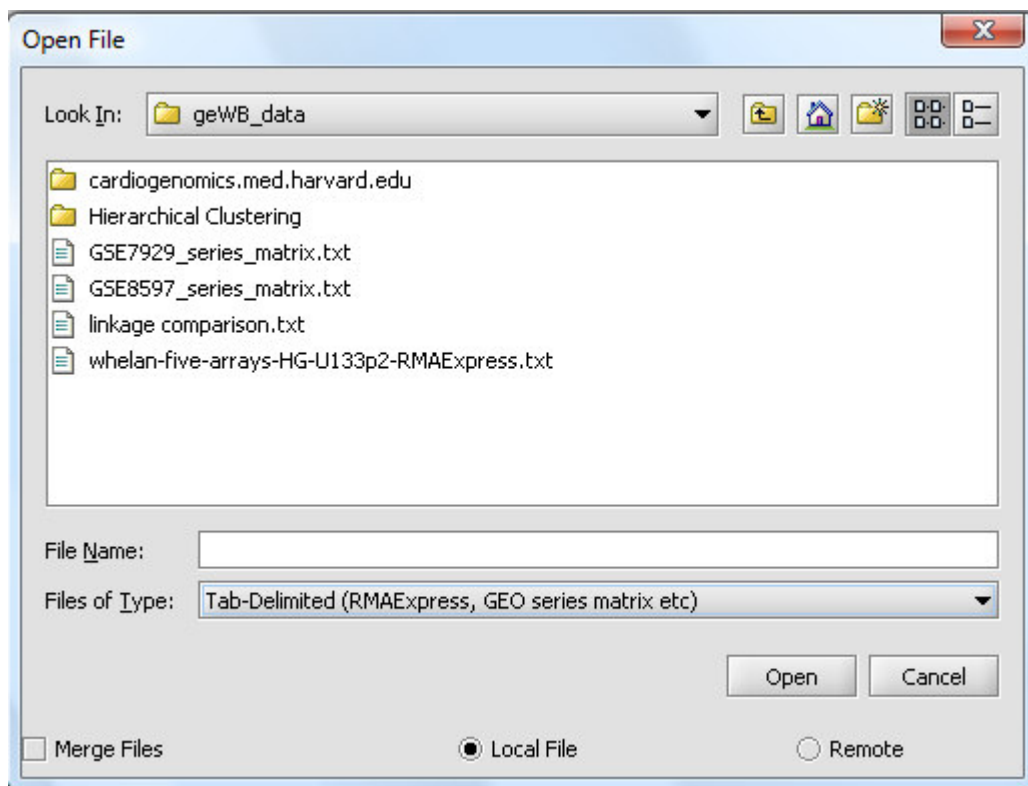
Open File

Look In: geWB_data

cardiogenomics.med.harvard.edu
Hierarchical Clustering
GSE7929_series_matrix.txt
GSE8597_series_matrix.txt
linkage comparison.txt
whelan-five-arrays-HG-U133p2-RMAExpress.txt

File Name:
Files of Type: Tab-Delimited (RMAExpress, GEO series matrix etc)

Open Cancel

Merge Files Local File Remote